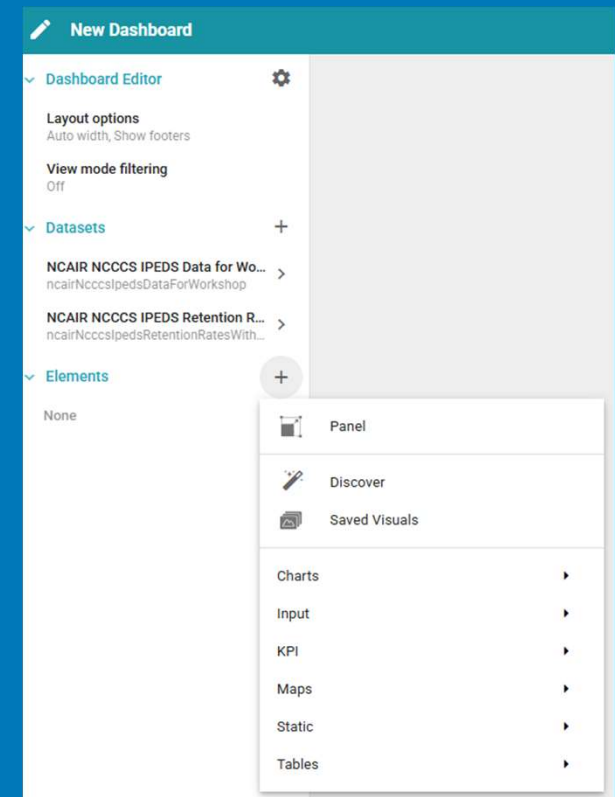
New Dashboard

Dashboard Editor

Layout options
Auto width, Show footers

View mode filtering
Off

Datasets

NCAIR NCCCS IPEDS Data for Wo...
ncairNcccsIpedsDataForWorkshop

NCAIR NCCCS IPEDS Retention R...
ncairNcccsIpedsRetentionRatesWith...

Elements

None

Panel

Discover

Saved Visuals

Charts

Input

KPI

Maps

Static

Tables